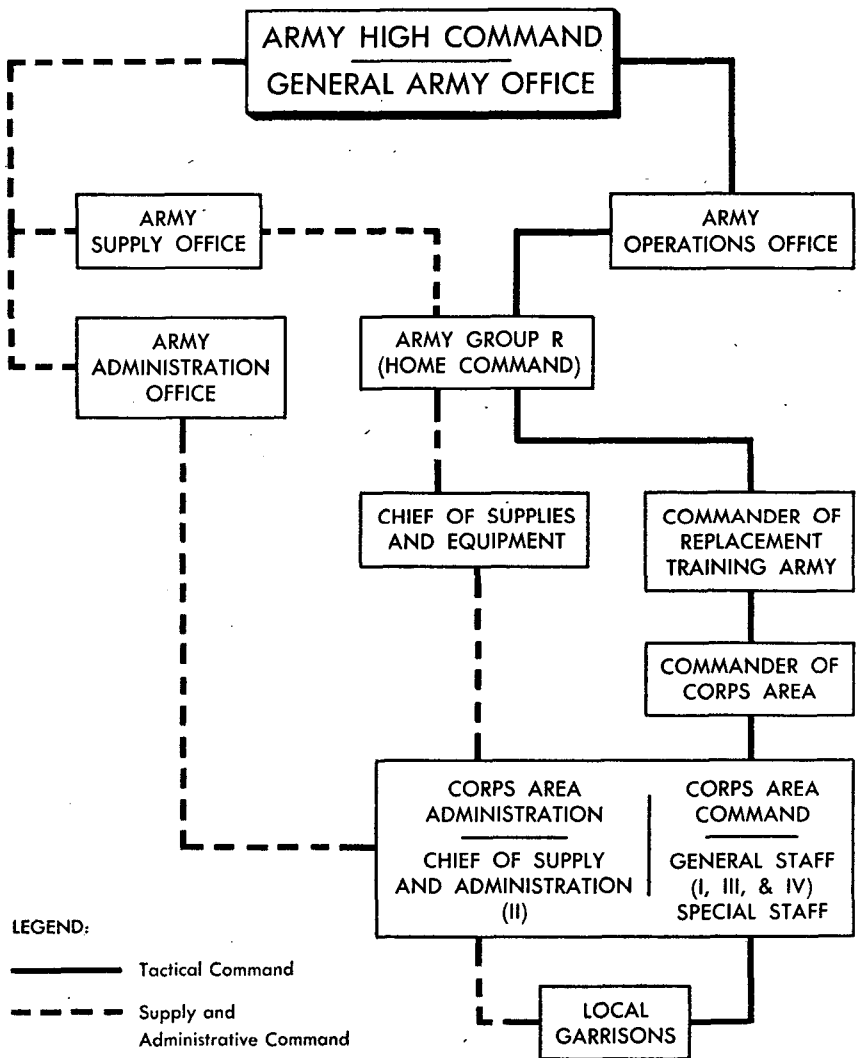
ARMY HIGH COMMAND
GENERAL ARMY OFFICE

ARMY SUPPLY OFFICE

ARMY OPERATIONS OFFICE

ARMY ADMINISTRATION OFFICE

ARMY GROUP R (HOME COMMAND)

CHIEF OF SUPPLIES AND EQUIPMENT

COMMANDER OF REPLACEMENT TRAINING ARMY

COMMANDER OF CORPS AREA

CORPS AREA ADMINISTRATION
CHIEF OF SUPPLY AND ADMINISTRATION (II)

CORPS AREA COMMAND
GENERAL STAFF (I, III, & IV)
SPECIAL STAFF

LOCAL GARRISONS

LEGEND:
Tactical Command
Supply and Administrative Command